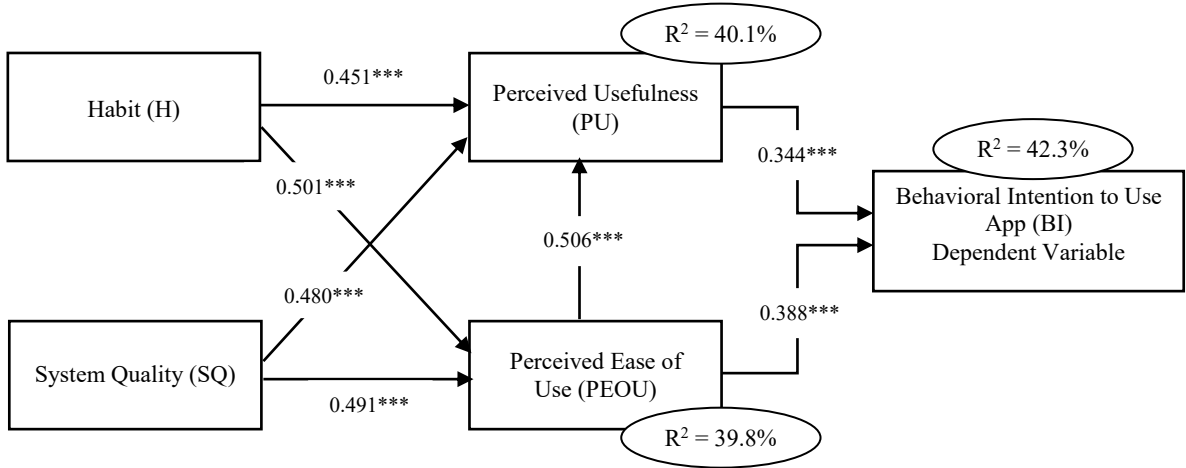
$R^2 = 40.1\%$

Habit (H)

0.451***

Perceived Usefulness (PU)

$R^2 = 42.3\%$

0.344***

0.501***

Behavioral Intention to Use App (BI) Dependent Variable

0.506***

0.480***

0.388***

System Quality (SQ)

Perceived Ease of Use (PEOU)

0.491***

$R^2 = 39.8\%$